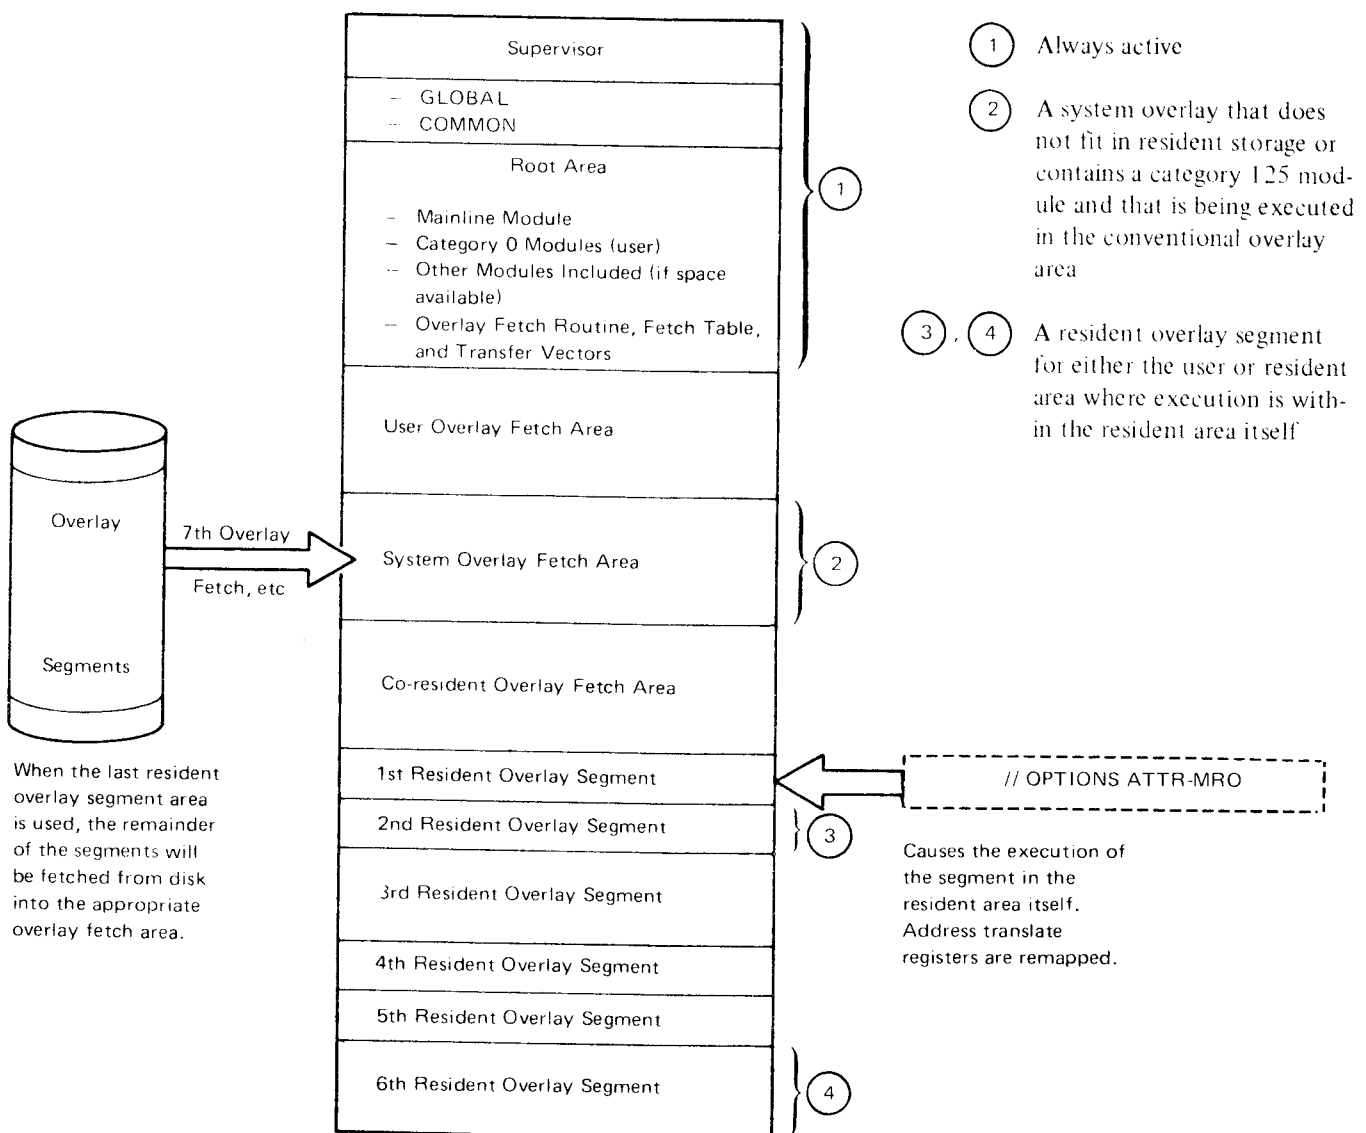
Supervisor

– GLOBAL
– COMMON

Root Area

– Mainline Module
– Category 0 Modules (user)
– Other Modules Included (if space available)
– Overlay Fetch Routine, Fetch Table, and Transfer Vectors

1

User Overlay Fetch Area

Overlay

Segments

7th Overlay

Fetch, etc

System Overlay Fetch Area

2

Co-resident Overlay Fetch Area

1st Resident Overlay Segment

2nd Resident Overlay Segment

3

3rd Resident Overlay Segment

4th Resident Overlay Segment

5th Resident Overlay Segment

6th Resident Overlay Segment

4

When the last resident overlay segment area is used, the remainder of the segments will be fetched from disk into the appropriate overlay fetch area.

1 Always active

2 A system overlay that does not fit in resident storage or contains a category 125 module and that is being executed in the conventional overlay area

3, 4 A resident overlay segment for either the user or resident area where execution is within the resident area itself

// OPTIONS ATTR-MRO

Causes the execution of the segment in the resident area itself. Address translate registers are remapped.